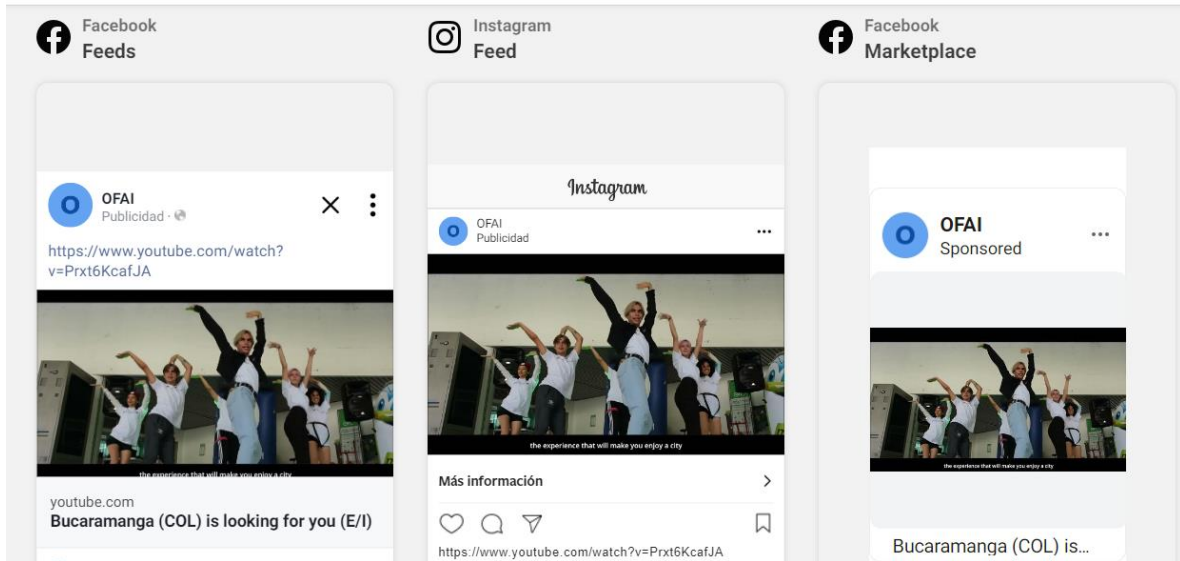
Facebook
Feeds

Instagram
Feed

Facebook
Marketplace

OFAI
Publicidad ·

https://www.youtube.com/watch?v=Prxt6KcafJA

the experience that will make you enjoy a city

youtube.com
Bucaramanga (COL) is looking for you (E/I)

Instagram

OFAI
Publicidad

the experience that will make you enjoy a city

Más información

https://www.youtube.com/watch?v=Prxt6KcafJA

OFAI
Sponsored

the experience that will make you enjoy a city

Bucaramanga (COL) is...